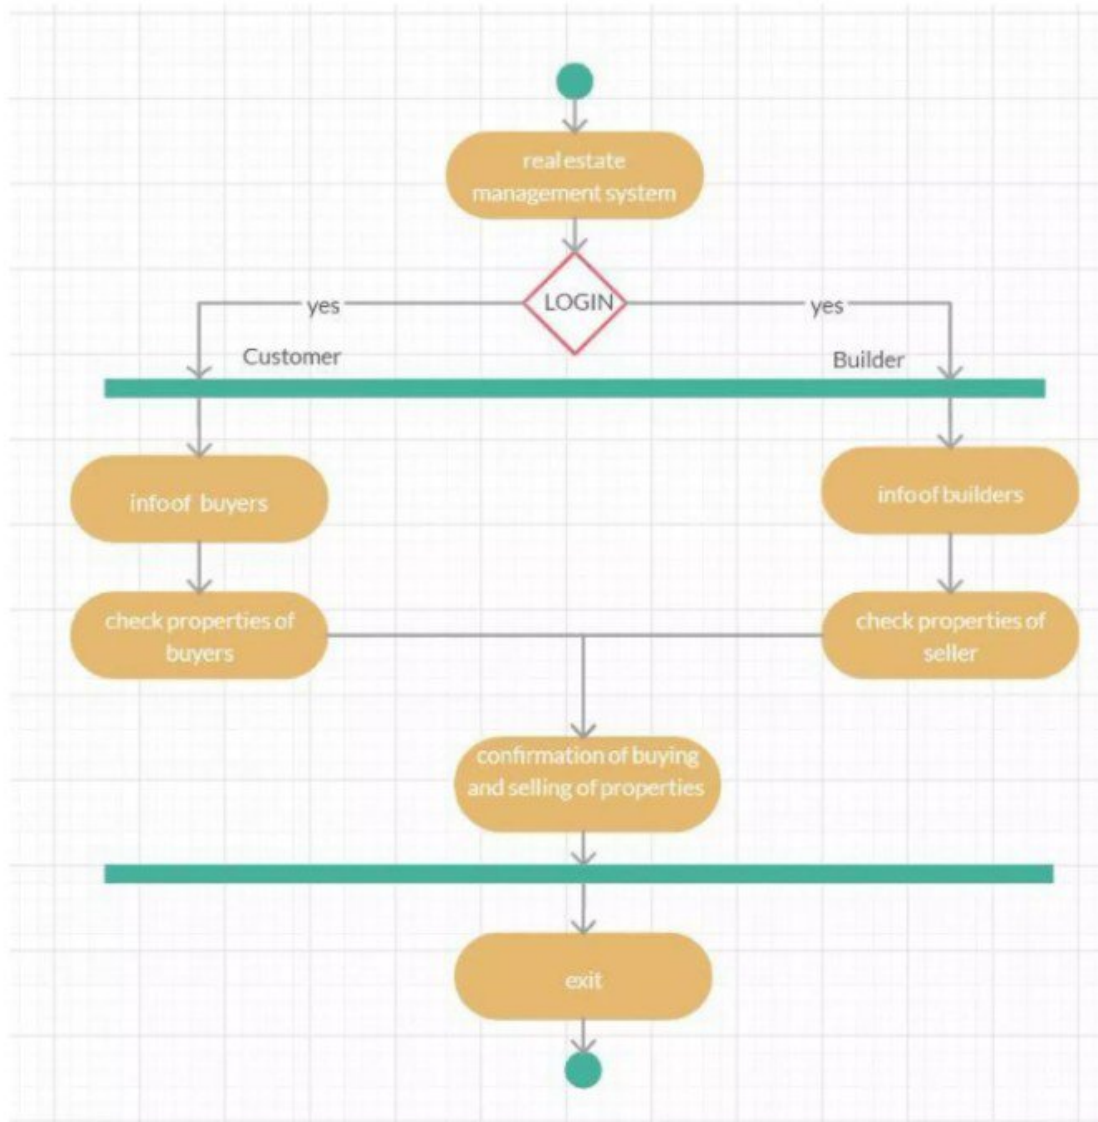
real estate management system

LOGIN

yes

yes

Customer

Builder

infoof buyers

infoof builders

check properties of buyers

check properties of seller

confirmation of buying and selling of properties

exit